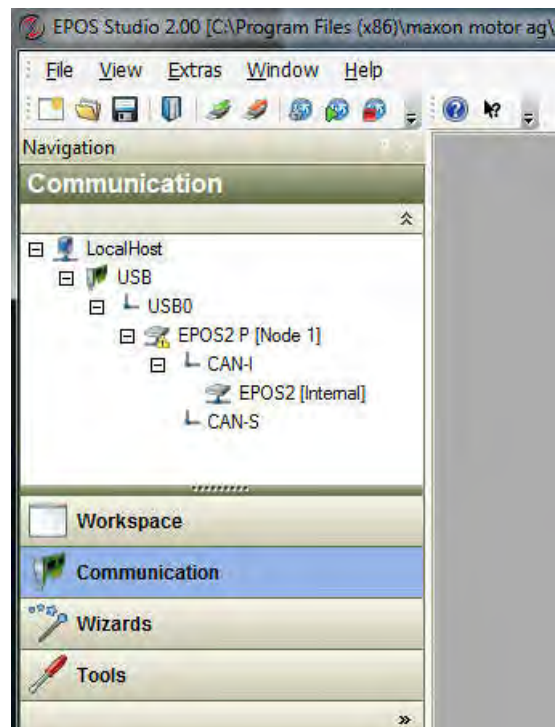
EPOS Studio 2.00 [C:\Program Files (x86)\maxon motor ag\

File View Extras Window Help

Navigation

Communication

LocalHost
USB
USB0
EPOS2 P [Node 1]
CAN-I
EPOS2 [Internal]
CAN-S

Workspace

Communication

Wizards

Tools